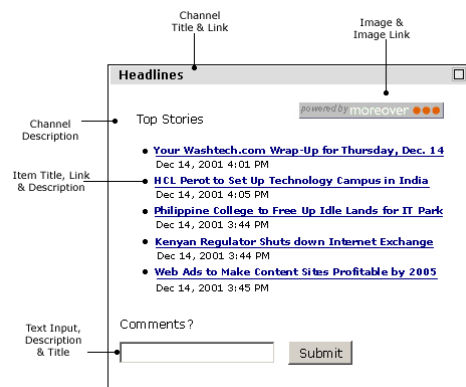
Channel Title & Link

Image & Image Link

Headlines

Channel Description

Top Stories

powered by moreover

Item Title, Link & Description

Your Washtech.com Wrap-Up for Thursday, Dec. 14
Dec 14, 2001 4:01 PM

HCL Perot to Set Up Technology Campus in India
Dec 14, 2001 4:05 PM

Philippine College to Free Up Idle Lands for IT Park
Dec 14, 2001 3:44 PM

Kenyan Regulator Shuts down Internet Exchange
Dec 14, 2001 3:44 PM

Web Ads to Make Content Sites Profitable by 2005
Dec 14, 2001 3:45 PM

Text Input, Description & Title

Comments?

Submit